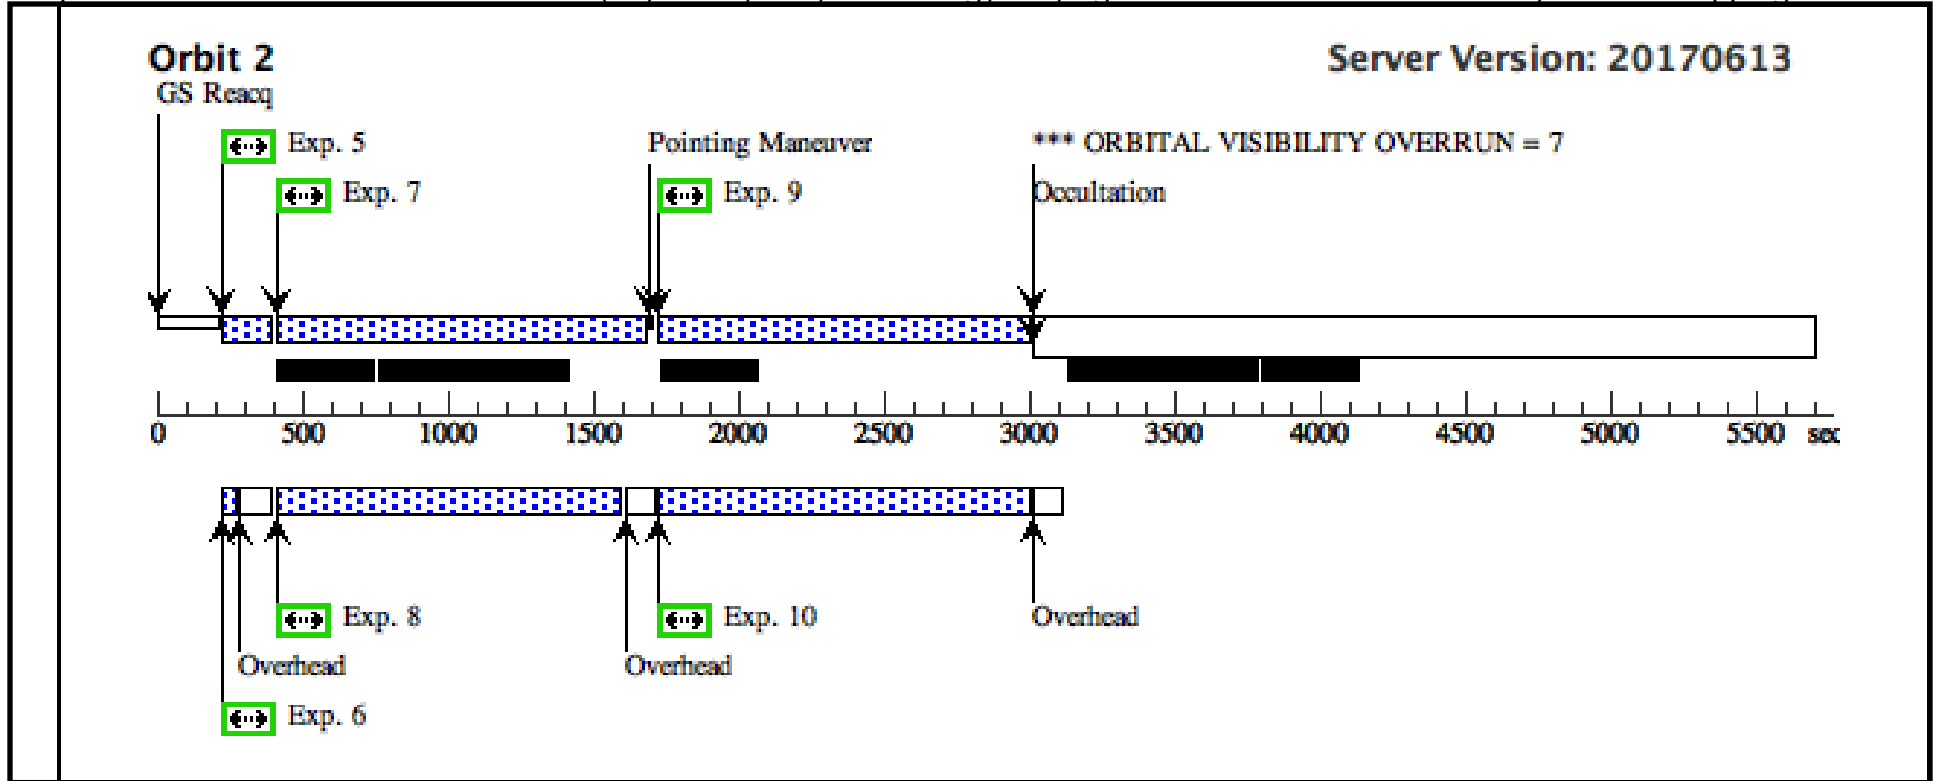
Orbit 2

Server Version: 20170613

GS Reacq

Exp. 5

Exp. 7

Pointing Maneuver

Exp. 9

*** ORBITAL VISIBILITY OVERRUN = 7

Occultation

0 500 1000 1500 2000 2500 3000 3500 4000 4500 5000 5500 sec

Exp. 8

Exp. 10

Overhead

Overhead

Overhead

Exp. 6